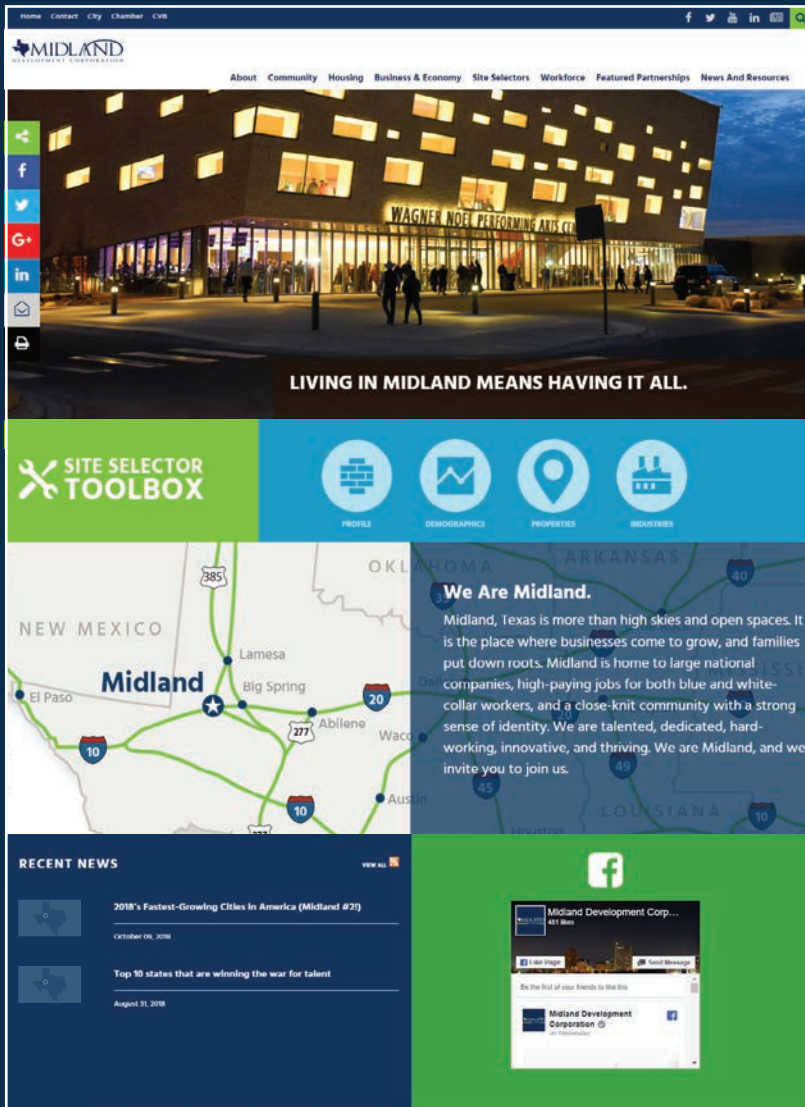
Home Contact City Chamber CVB

MIDLAND
DEVELOPMENT CORPORATION

About Community Housing Business & Economy Site Selectors Workforce Featured Partnerships News And Resources

WAGNER NOEL PERFORMING ARTS CE

LIVING IN MIDLAND MEANS HAVING IT ALL.

SITE SELECTOR TOOLBOX

PROFILE DEMOGRAPHICS PROPERTIES INDUSTRIES

OKLAHOMA ARKANSAS NEW MEXICO 385 Lamesa Midland Big Spring El Paso 20 277 Abilene Waco 10 10 Austin 40 35 49 45 LOUISIANA 10 Houston

We Are Midland.

Midland, Texas is more than high skies and open spaces. It is the place where businesses come to grow, and families put down roots. Midland is home to large national companies, high-paying jobs for both blue and white-collar workers, and a close-knit community with a strong sense of identity. We are talented, dedicated, hard-working, innovative, and thriving. We are Midland, and we invite you to join us.

RECENT NEWS

VIEW ALL

2018's Fastest-Growing Cities in America (Midland #2!)

October 09, 2018

Top 10 states that are winning the war for talent

August 31, 2018

Midland Development Corp...
451 likes

Like Page Send Message

Be the first of your friends to like this

Midland Development Corporation
on Wednesday